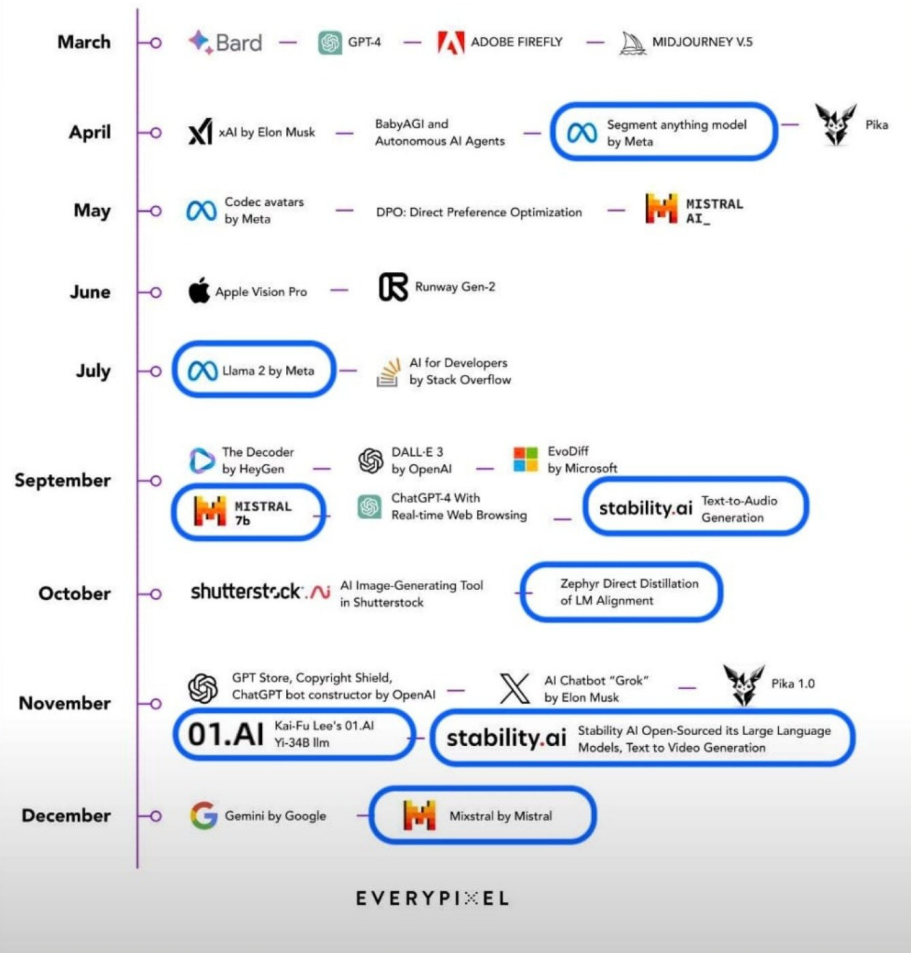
March

Bard — GPT-4 — ADOBE FIREFLY — MIDJOURNEY V.5

April

xAI by Elon Musk — BabyAGI and Autonomous AI Agents — Segment anything model by Meta — Pika

May

Codec avatars by Meta — DPO: Direct Preference Optimization — MISTRAL AI_

June

Apple Vision Pro — Runway Gen-2

July

Llama 2 by Meta — AI for Developers by Stack Overflow

September

The Decoder by HeyGen — DALL-E 3 by OpenAI — EvoDiff by Microsoft

MISTRAL 7b — ChatGPT-4 With Real-time Web Browsing — stability.ai Text-to-Audio Generation

October

shutterstock.AI AI Image-Generating Tool in Shutterstock — Zephyr Direct Distillation of LM Alignment

November

GPT Store, Copyright Shield, ChatGPT bot constructor by OpenAI — AI Chatbot "Grok" by Elon Musk — Pika 1.0

01.AI Kai-Fu Lee's 01.AI Yi-34B llm — stability.ai Stability AI Open-Sourced its Large Language Models, Text to Video Generation

December

Gemini by Google — Mixstral by Mistral

EVERYPIXEL